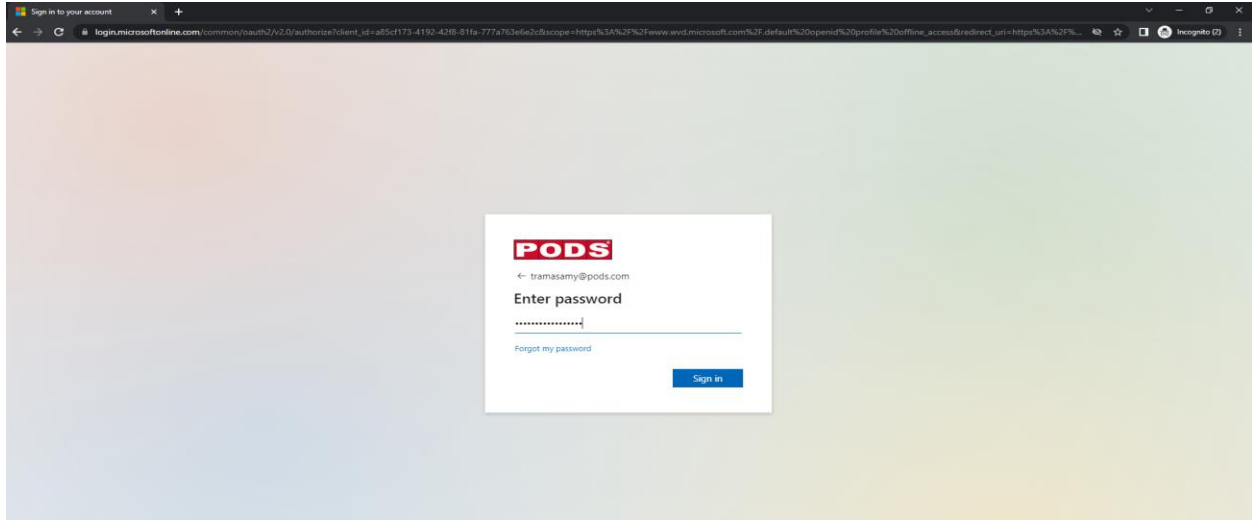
Sign in to your account
login.microsoftonline.com/common/oauth2/v2.0/authorize?client_id=a85cf173-4192-42f8-81fa-777a763e6e2c&scope=https%3A%2F%2Fwww.wvd.microsoft.com%2F.default%20openid%20profile%20offline_access&redirect_uri=https%3A%2F%...
Incognito (2)

PODS
← tramasamy@pods.com
Enter password
················
Forgot my password
Sign in